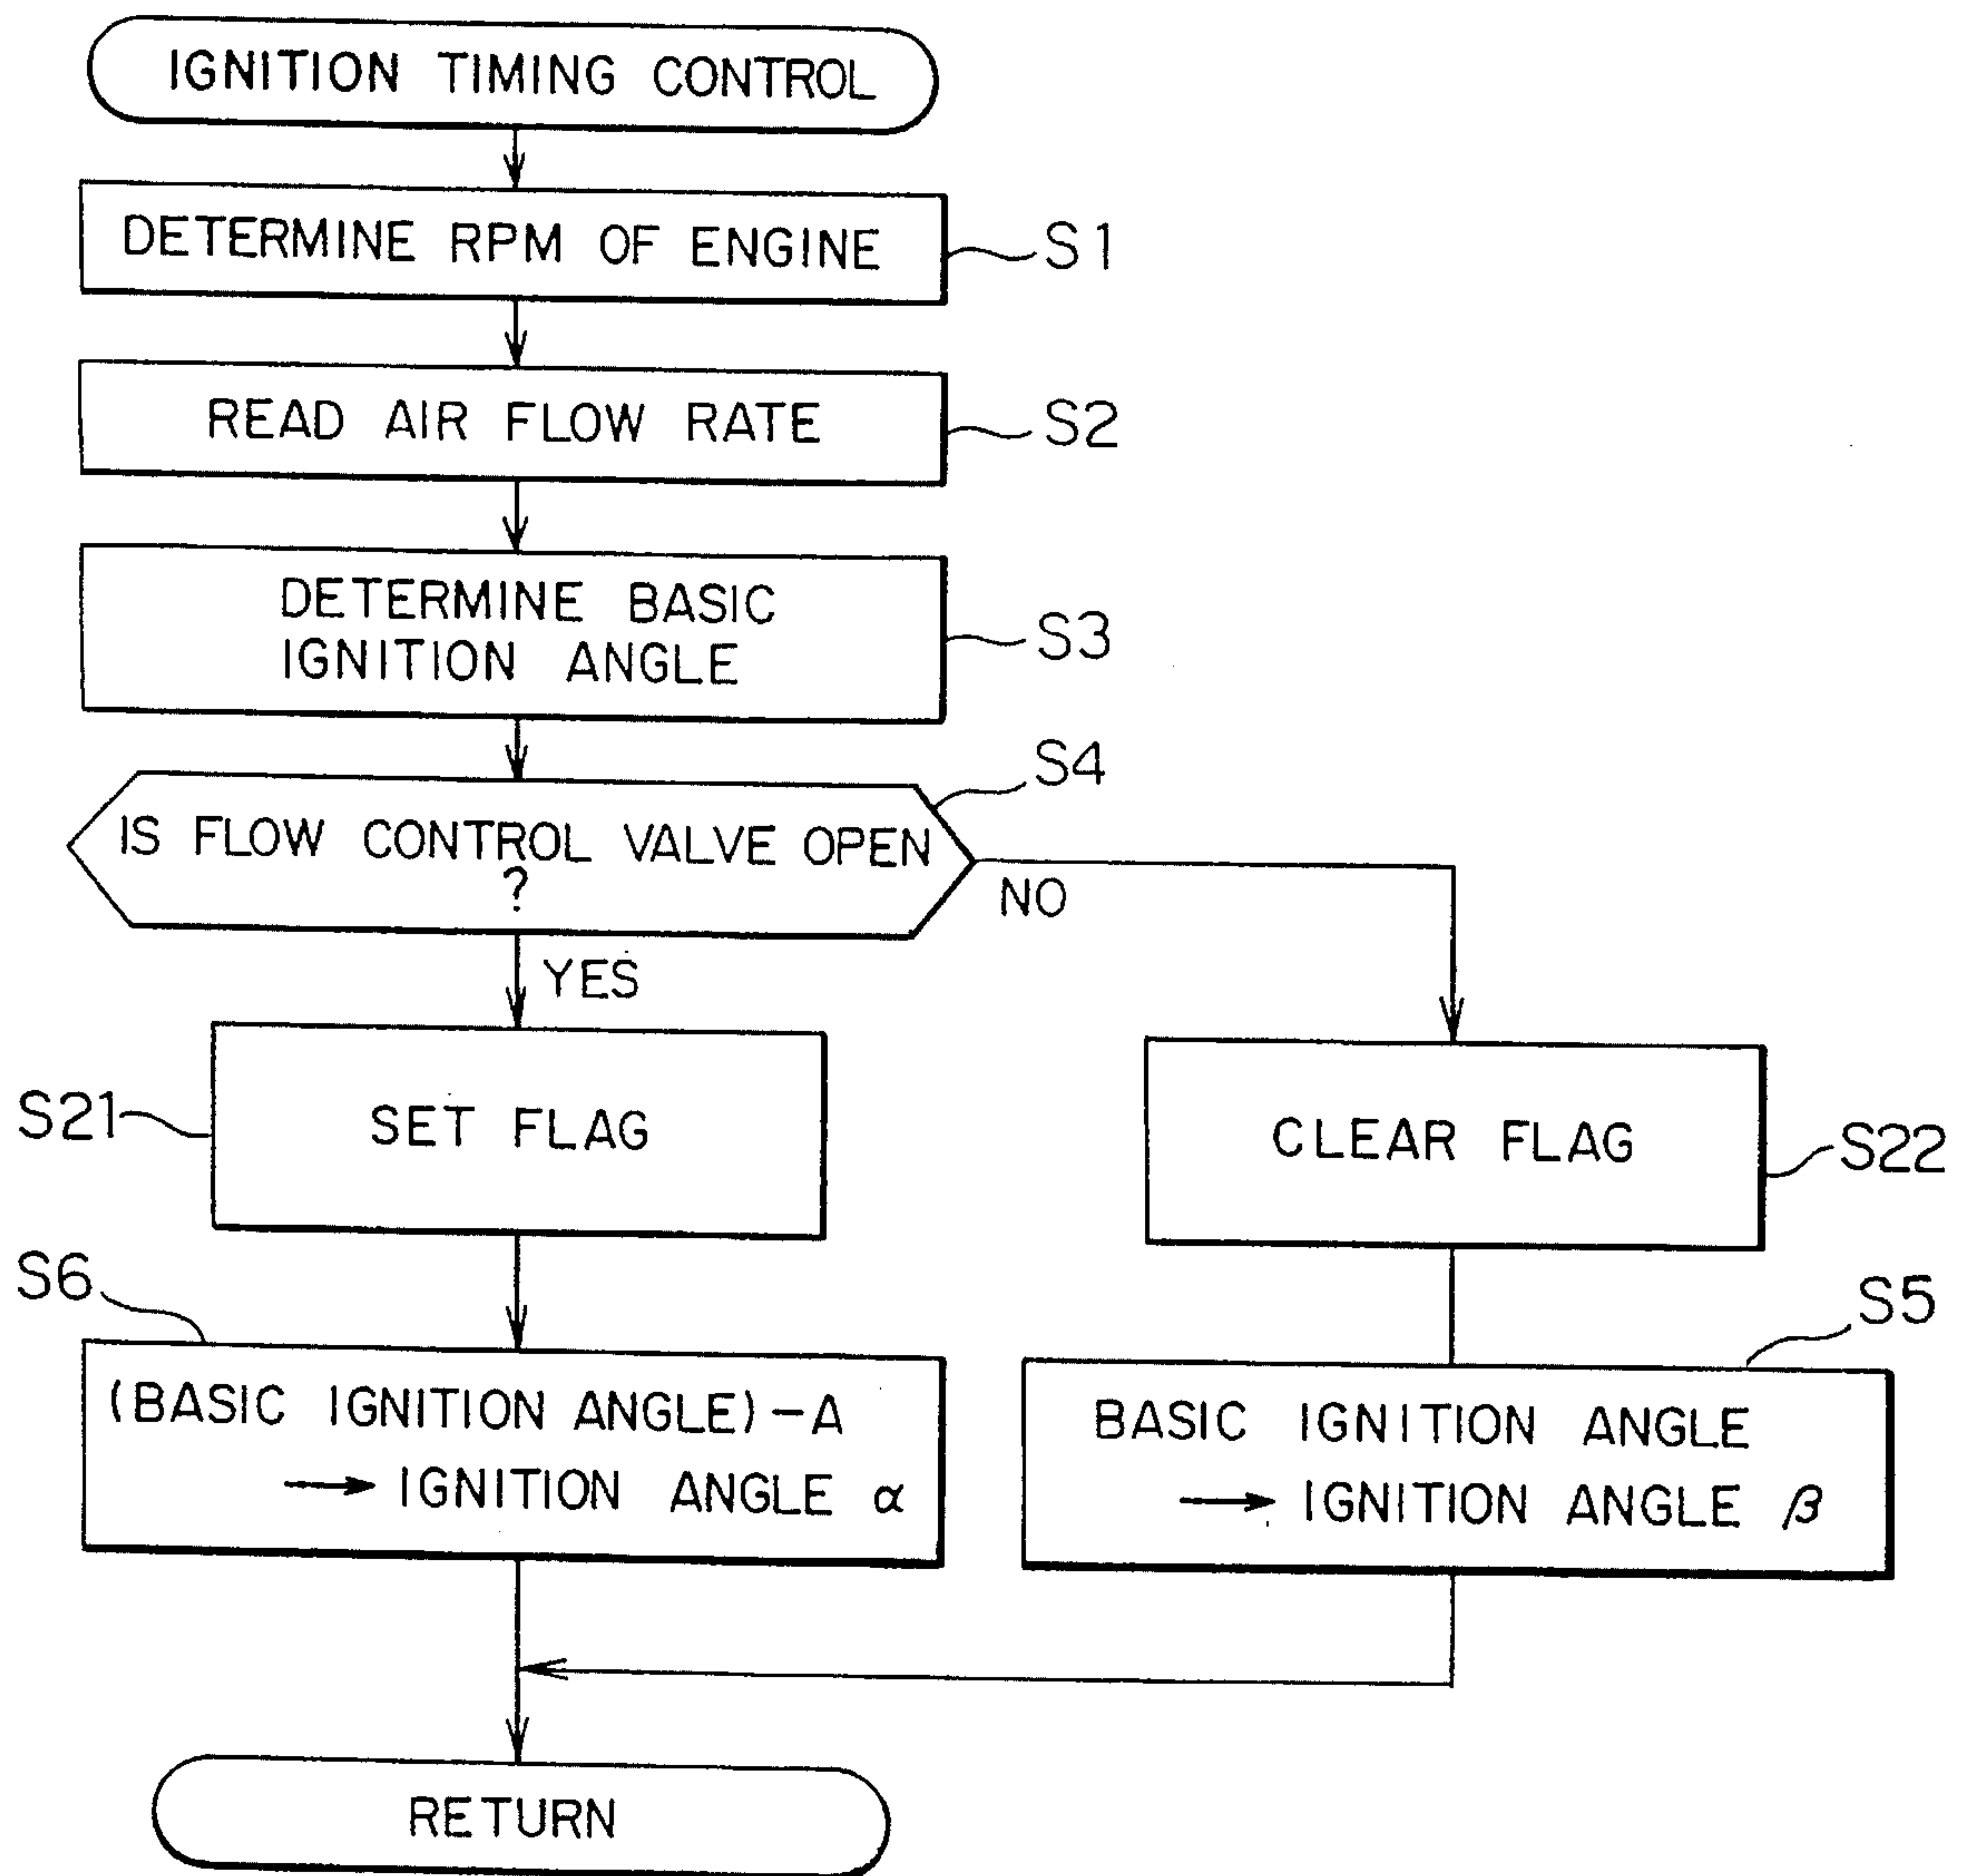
IGNITION TIMING CONTROL

DETERMINE RPM OF ENGINE

S1

READ AIR FLOW RATE

S2

DETERMINE BASIC IGNITION ANGLE

S3

S4

IS FLOW CONTROL VALVE OPEN ?

NO

YES

S21

SET FLAG

CLEAR FLAG

S22

S6

S5

(BASIC IGNITION ANGLE) − A $\longrightarrow$ IGNITION ANGLE $\alpha$

BASIC IGNITION ANGLE $\longrightarrow$ IGNITION ANGLE $\beta$

RETURN